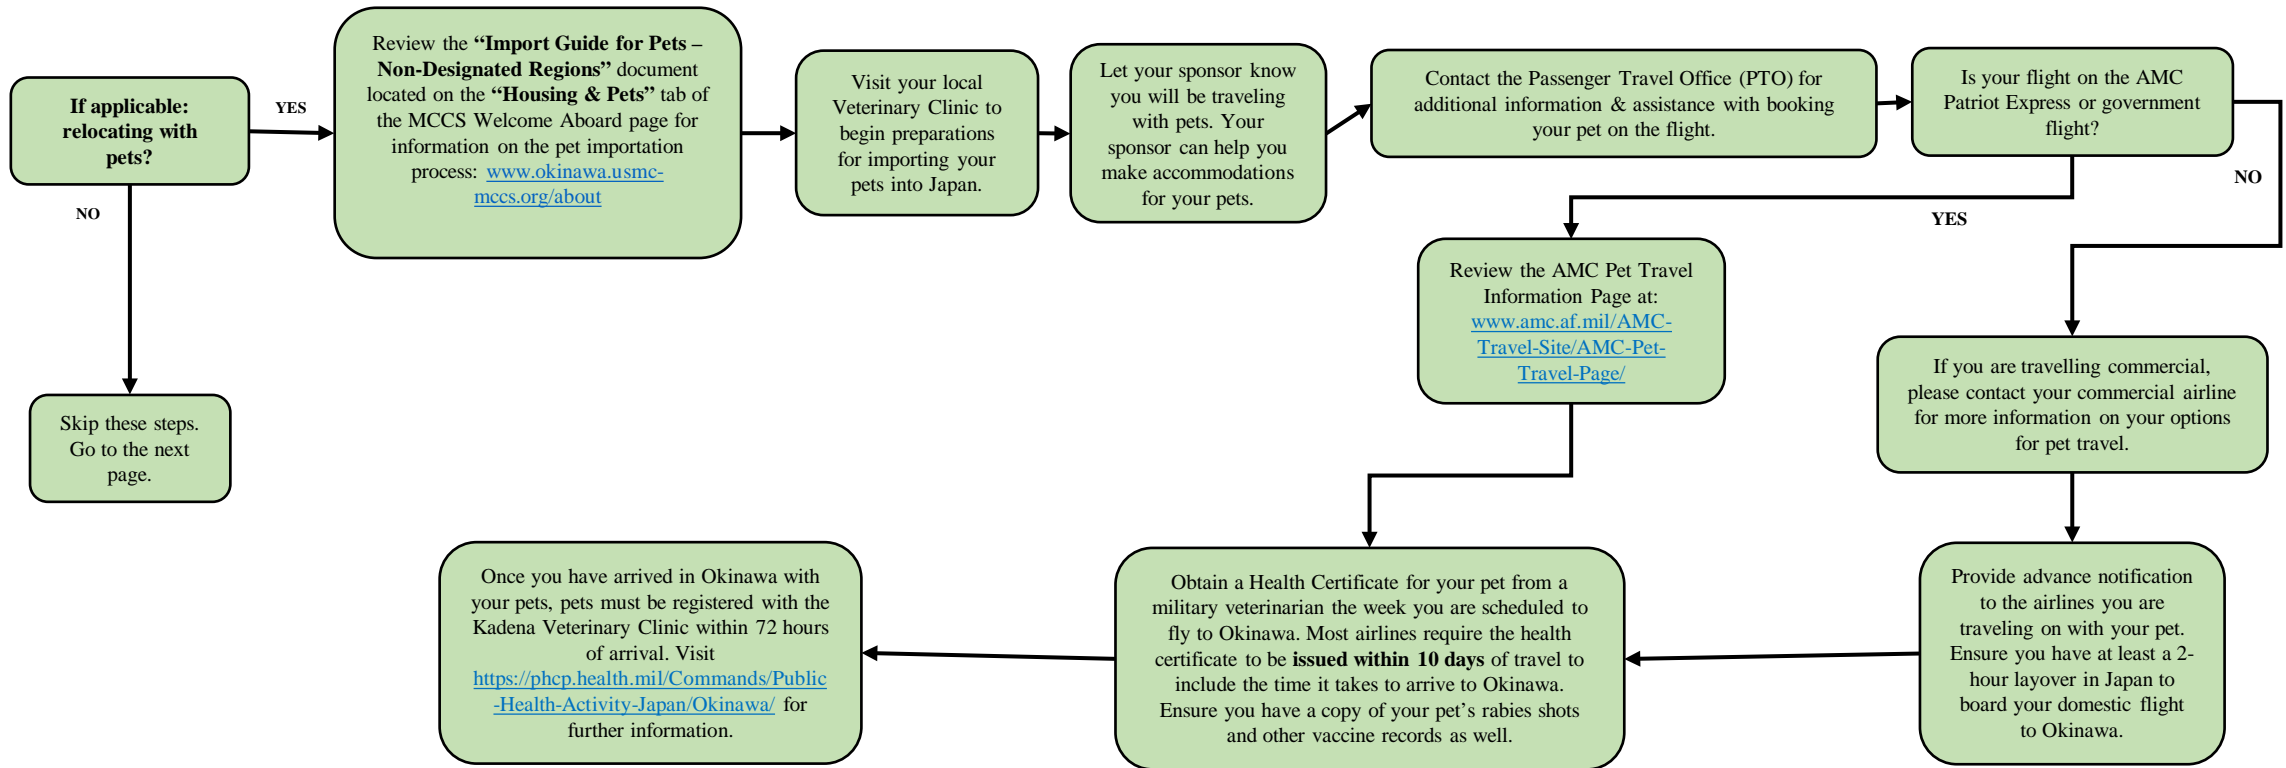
**If applicable: relocating with pets?**

YES

NO

Skip these steps. Go to the next page.

Review the **"Import Guide for Pets – Non-Designated Regions"** document located on the **"Housing & Pets"** tab of the MCCS Welcome Aboard page for information on the pet importation process: www.okinawa.usmc-mccs.org/about

Visit your local Veterinary Clinic to begin preparations for importing your pets into Japan.

Let your sponsor know you will be traveling with pets. Your sponsor can help you make accommodations for your pets.

Contact the Passenger Travel Office (PTO) for additional information & assistance with booking your pet on the flight.

Is your flight on the AMC Patriot Express or government flight?

NO

YES

Review the AMC Pet Travel Information Page at: www.amc.af.mil/AMC-Travel-Site/AMC-Pet-Travel-Page/

If you are travelling commercial, please contact your commercial airline for more information on your options for pet travel.

Provide advance notification to the airlines you are traveling on with your pet. Ensure you have at least a 2-hour layover in Japan to board your domestic flight to Okinawa.

Obtain a Health Certificate for your pet from a military veterinarian the week you are scheduled to fly to Okinawa. Most airlines require the health certificate to be **issued within 10 days** of travel to include the time it takes to arrive to Okinawa. Ensure you have a copy of your pet's rabies shots and other vaccine records as well.

Once you have arrived in Okinawa with your pets, pets must be registered with the Kadena Veterinary Clinic within 72 hours of arrival. Visit https://phcp.health.mil/Commands/Public-Health-Activity-Japan/Okinawa/ for further information.